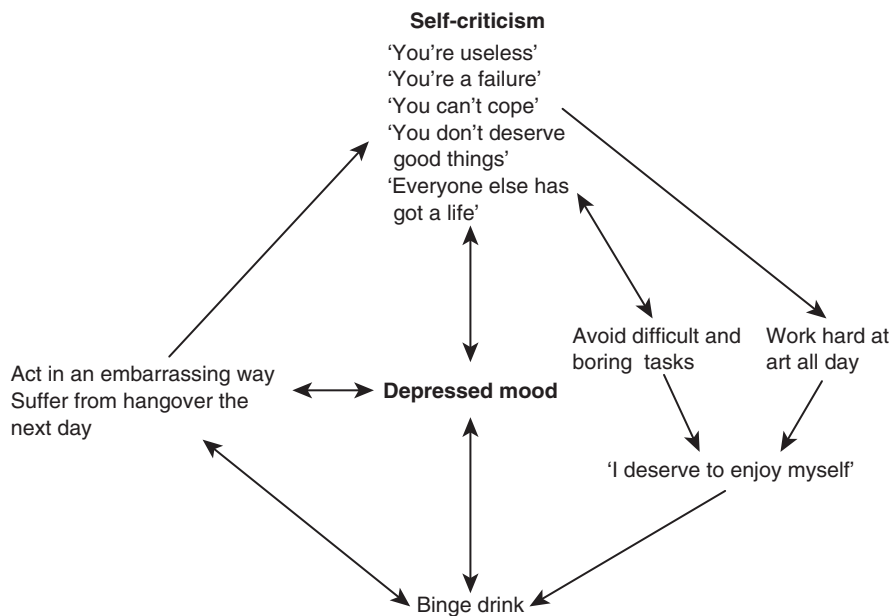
Self-criticism
'You're useless'
'You're a failure'
'You can't cope'
'You don't deserve good things'
'Everyone else has got a life'

Avoid difficult and boring tasks

Work hard at art all day

Act in an embarrassing way
Suffer from hangover the next day

Depressed mood

'I deserve to enjoy myself'

Binge drink